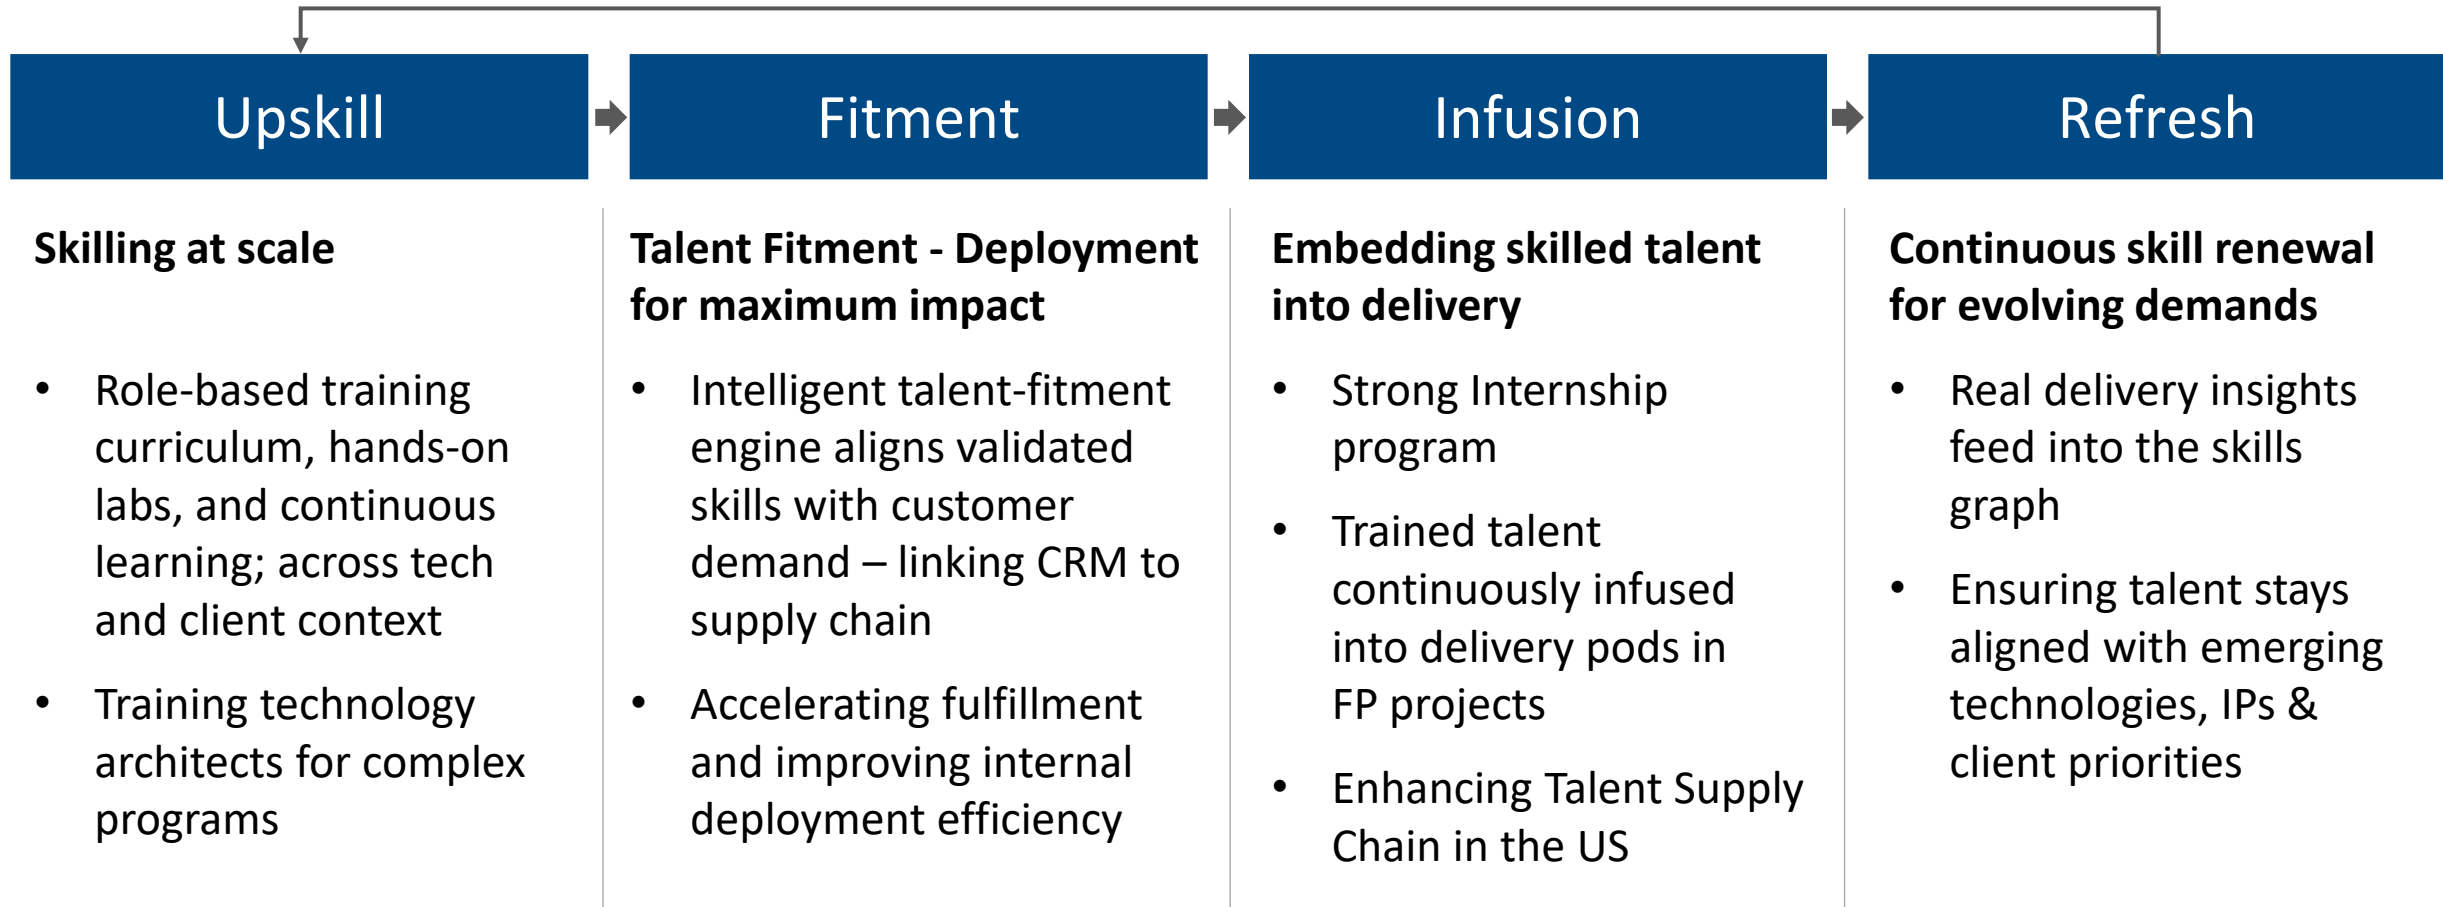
Upskill

Fitment

Infusion

Refresh

Skilling at scale

- Role-based training curriculum, hands-on labs, and continuous learning; across tech and client context
- Training technology architects for complex programs

Talent Fitment - Deployment for maximum impact

- Intelligent talent-fitment engine aligns validated skills with customer demand – linking CRM to supply chain
- Accelerating fulfillment and improving internal deployment efficiency

Embedding skilled talent into delivery

- Strong Internship program
- Trained talent continuously infused into delivery pods in FP projects
- Enhancing Talent Supply Chain in the US

Continuous skill renewal for evolving demands

- Real delivery insights feed into the skills graph
- Ensuring talent stays aligned with emerging technologies, IPs & client priorities